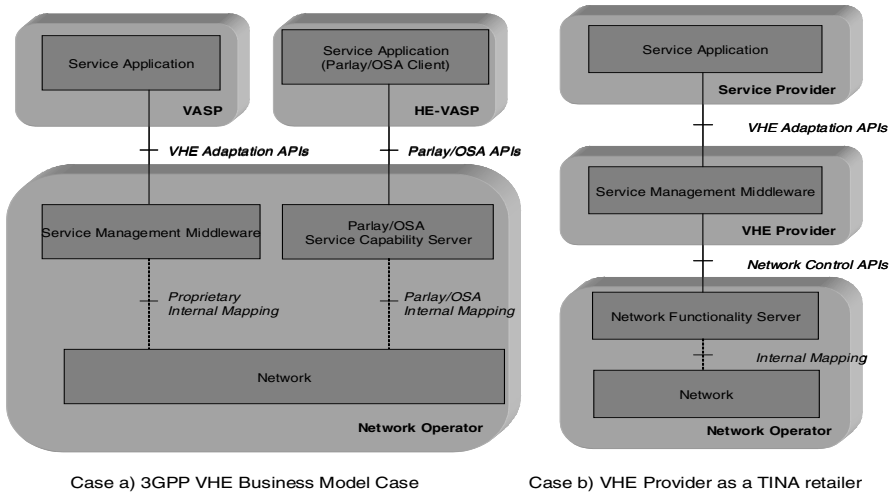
Service Application

VASP

Service Application (Parlay/OSA Client)

HE-VASP

VHE Adaptation APIs

Parlay/OSA APIs

Service Management Middleware

Parlay/OSA Service Capability Server

Proprietary Internal Mapping

Parlay/OSA Internal Mapping

Network

Network Operator

Case a) 3GPP VHE Business Model Case

Service Application

Service Provider

VHE Adaptation APIs

Service Management Middleware

VHE Provider

Network Control APIs

Network Functionality Server

Internal Mapping

Network

Network Operator

Case b) VHE Provider as a TINA retailer